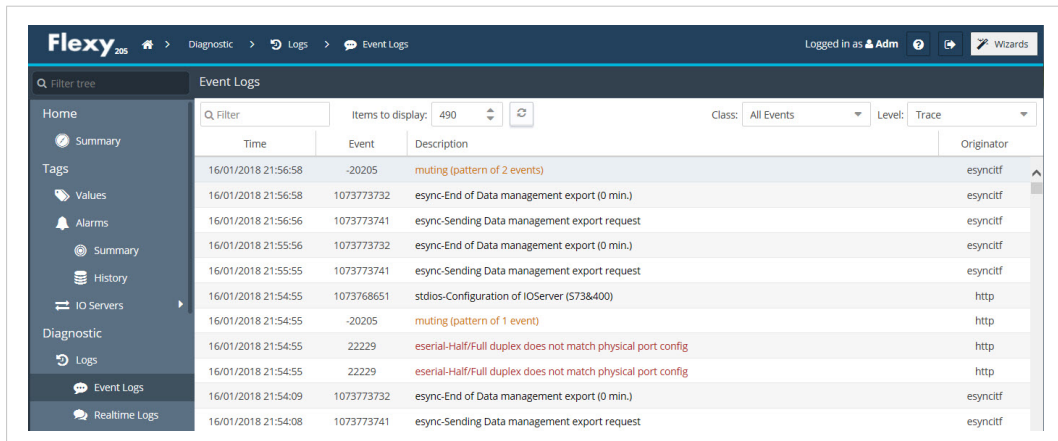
Flexy205 > Diagnostic > Logs > Event Logs

Logged in as Adm

Wizards

Filter tree

Home

Summary

Tags

Values

Alarms

Summary

History

IO Servers

Diagnostic

Logs

Event Logs

Realtime Logs

Event Logs

Filter

Items to display: 490

Class: All Events

Level: Trace

| Time | Event | Description | Originator |
|---|---|---|---|
| 16/01/2018 21:56:58 | -20205 | muting (pattern of 2 events) | esyncitf |
| 16/01/2018 21:56:58 | 1073773732 | esync-End of Data management export (0 min.) | esyncitf |
| 16/01/2018 21:56:56 | 1073773741 | esync-Sending Data management export request | esyncitf |
| 16/01/2018 21:55:56 | 1073773732 | esync-End of Data management export (0 min.) | esyncitf |
| 16/01/2018 21:55:55 | 1073773741 | esync-Sending Data management export request | esyncitf |
| 16/01/2018 21:54:55 | 1073768651 | stdios-Configuration of IOServer (S73&400) | http |
| 16/01/2018 21:54:55 | -20205 | muting (pattern of 1 event) | http |
| 16/01/2018 21:54:55 | 22229 | eserial-Half/Full duplex does not match physical port config | http |
| 16/01/2018 21:54:55 | 22229 | eserial-Half/Full duplex does not match physical port config | http |
| 16/01/2018 21:54:09 | 1073773732 | esync-End of Data management export (0 min.) | esyncitf |
| 16/01/2018 21:54:08 | 1073773741 | esync-Sending Data management export request | esyncitf |